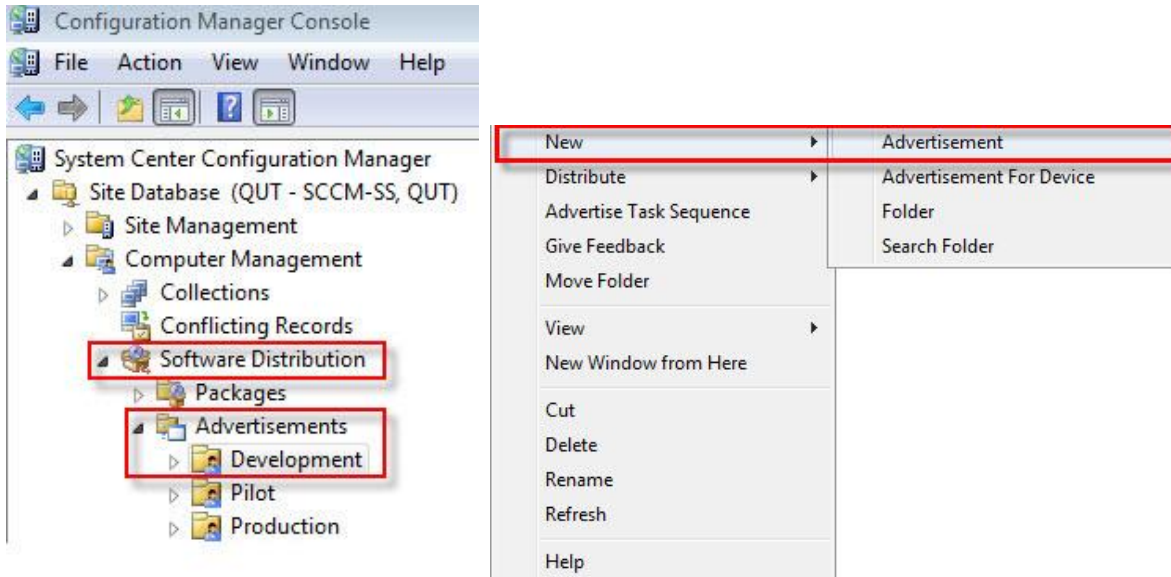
Configuration Manager Console

File Action View Window Help

System Center Configuration Manager
Site Database (QUT - SCCM-SS, QUT)
Site Management
Computer Management
Collections
Conflicting Records
Software Distribution
Packages
Advertisements
Development
Pilot
Production

New
Distribute
Advertise Task Sequence
Give Feedback
Move Folder
View
New Window from Here
Cut
Delete
Rename
Refresh
Help

Advertisement
Advertisement For Device
Folder
Search Folder